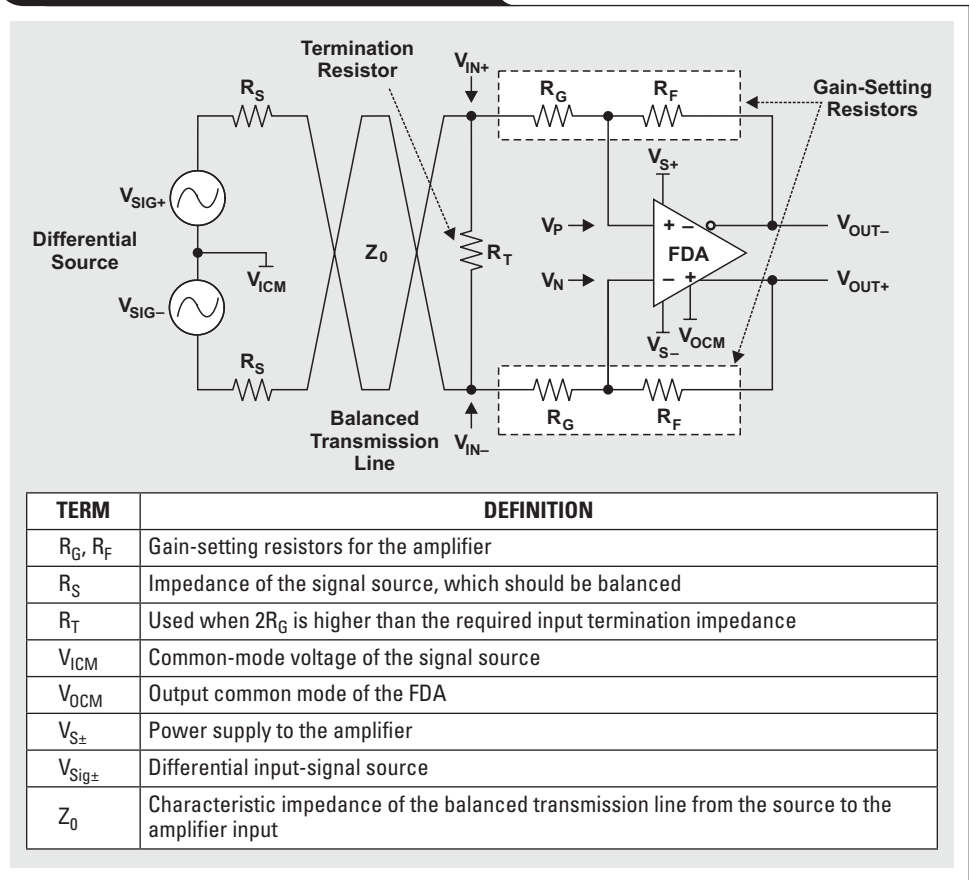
Termination Resistor

$V_{IN+}$

$R_S$

$R_G$

$R_F$

Gain-Setting Resistors

$V_{S+}$

$V_{SIG+}$

Differential Source

$V_{ICM}$

$Z_0$

$R_T$

$V_P$

$V_N$

FDA

$V_{OUT-}$

$V_{OUT+}$

$V_{SIG-}$

$V_{S-}$

$V_{OCM}$

$R_S$

$R_G$

$R_F$

Balanced Transmission Line

$V_{IN-}$

| TERM | DEFINITION |
|---|---|
| $R_G$, $R_F$ | Gain-setting resistors for the amplifier |
| $R_S$ | Impedance of the signal source, which should be balanced |
| $R_T$ | Used when $2R_G$ is higher than the required input termination impedance |
| $V_{ICM}$ | Common-mode voltage of the signal source |
| $V_{OCM}$ | Output common mode of the FDA |
| $V_{S\pm}$ | Power supply to the amplifier |
| $V_{Sig\pm}$ | Differential input-signal source |
| $Z_0$ | Characteristic impedance of the balanced transmission line from the source to the amplifier input |